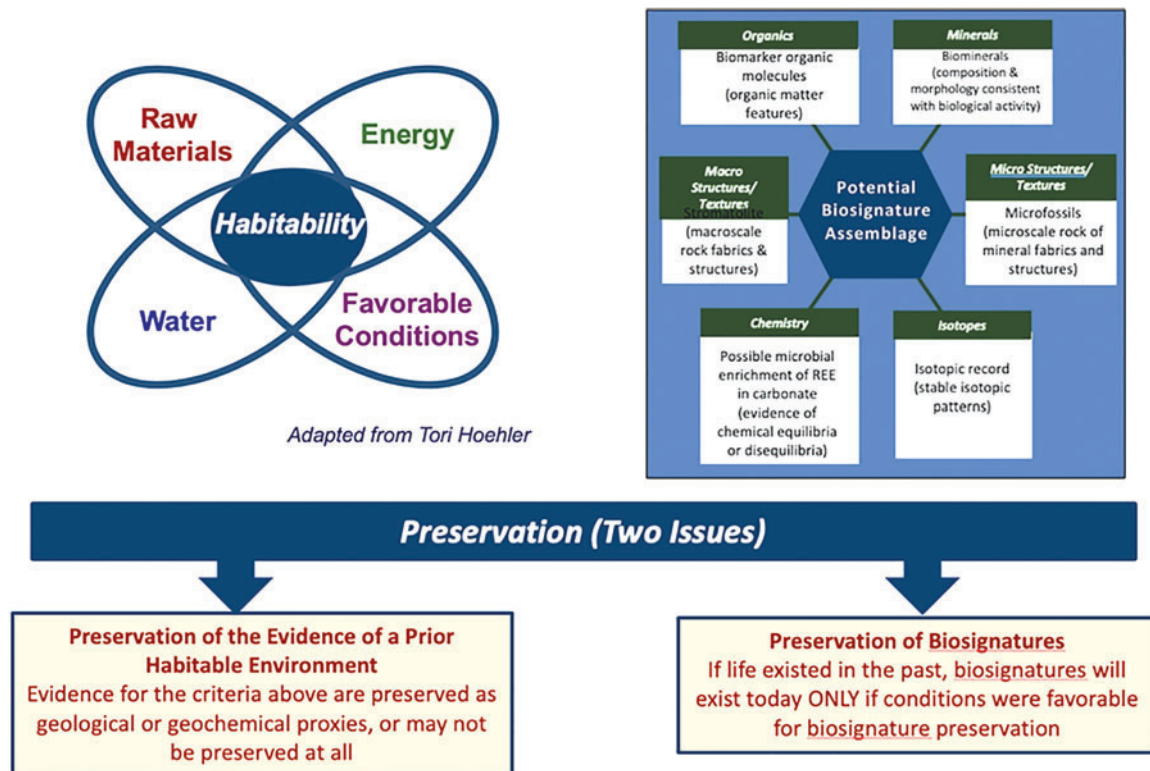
Raw Materials

Energy

Habitability

Water

Favorable Conditions

Adapted from Tori Hoehler

Organics
Biomarker organic molecules (organic matter features)

Minerals
Biominerals (composition & morphology consistent with biological activity)

Macro Structures/ Textures
Stromatolite (macroscale rock fabrics & structures)

Potential Biosignature Assemblage

Micro Structures/ Textures
Microfossils (microscale rock of mineral fabrics and structures)

Chemistry
Possible microbial enrichment of REE in carbonate (evidence of chemical equilibria or disequilibria)

Isotopes
Isotopic record (stable isotopic patterns)

Preservation (Two Issues)

Preservation of the Evidence of a Prior Habitable Environment
Evidence for the criteria above are preserved as geological or geochemical proxies, or may not be preserved at all

Preservation of Biosignatures
If life existed in the past, biosignatures will exist today ONLY if conditions were favorable for biosignature preservation